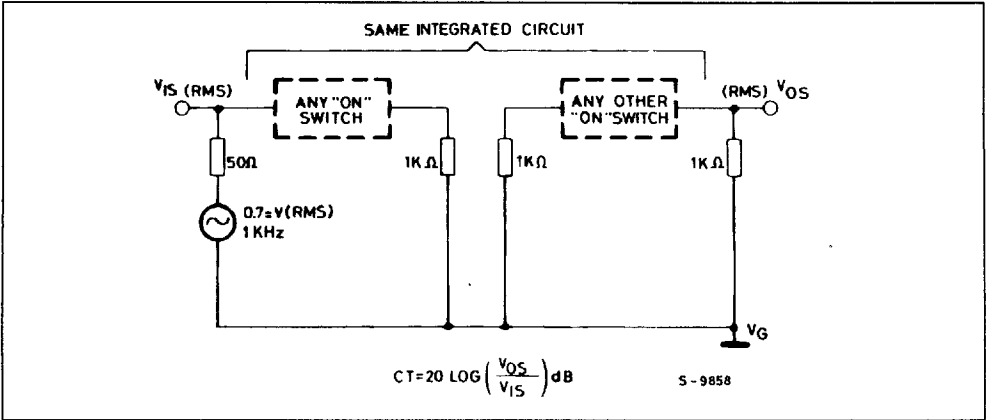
SAME INTEGRATED CIRCUIT

$V_{IS}$ (RMS)

ANY "ON" SWITCH

ANY OTHER "ON" SWITCH

(RMS) $V_{OS}$

50Ω

1K Ω

1K Ω

1K Ω

0.7≡V(RMS) 1 KHz

$V_G$

$CT=20\ LOG\left(\frac{V_{OS}}{V_{IS}}\right)dB$

S - 9858